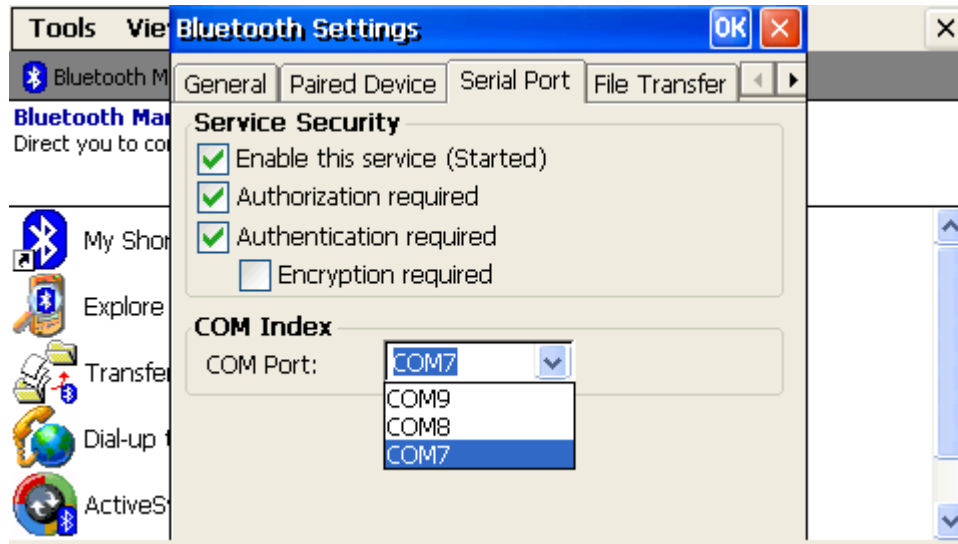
Tools Vie

Bluetooth M

Bluetooth Mar
Direct you to co

My Shor

Explore

Transfe

Dial-up

ActiveS

Bluetooth Settings OK ×

General | Paired Device | Serial Port | File Transfer

Service Security
Enable this service (Started)
Authorization required
Authentication required
Encryption required

COM Index
COM Port: COM7
COM9
COM8
COM7

×